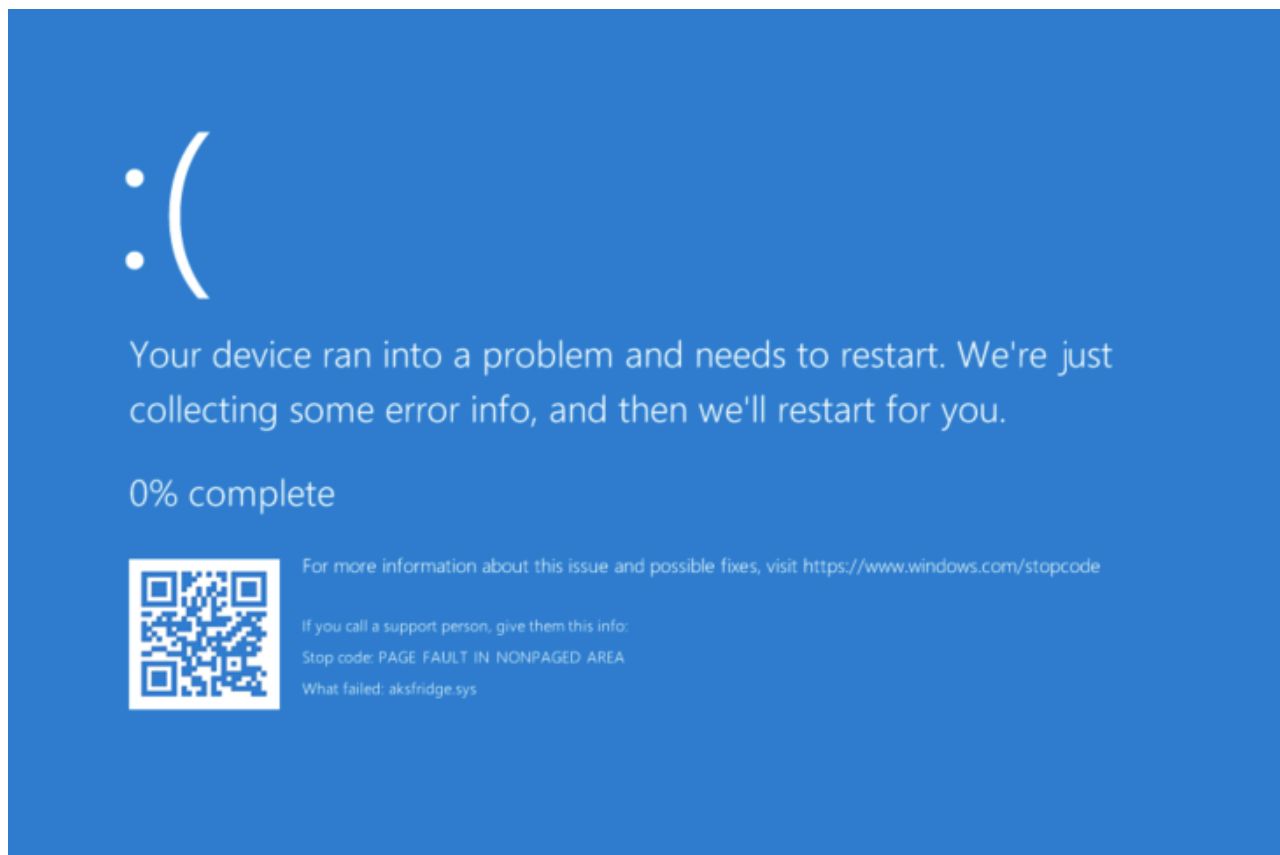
:(

Your device ran into a problem and needs to restart. We're just collecting some error info, and then we'll restart for you.

0% complete

For more information about this issue and possible fixes, visit https://www.windows.com/stopcode

If you call a support person, give them this info:
Stop code: PAGE FAULT IN NONPAGED AREA
What failed: aksfridge.sys